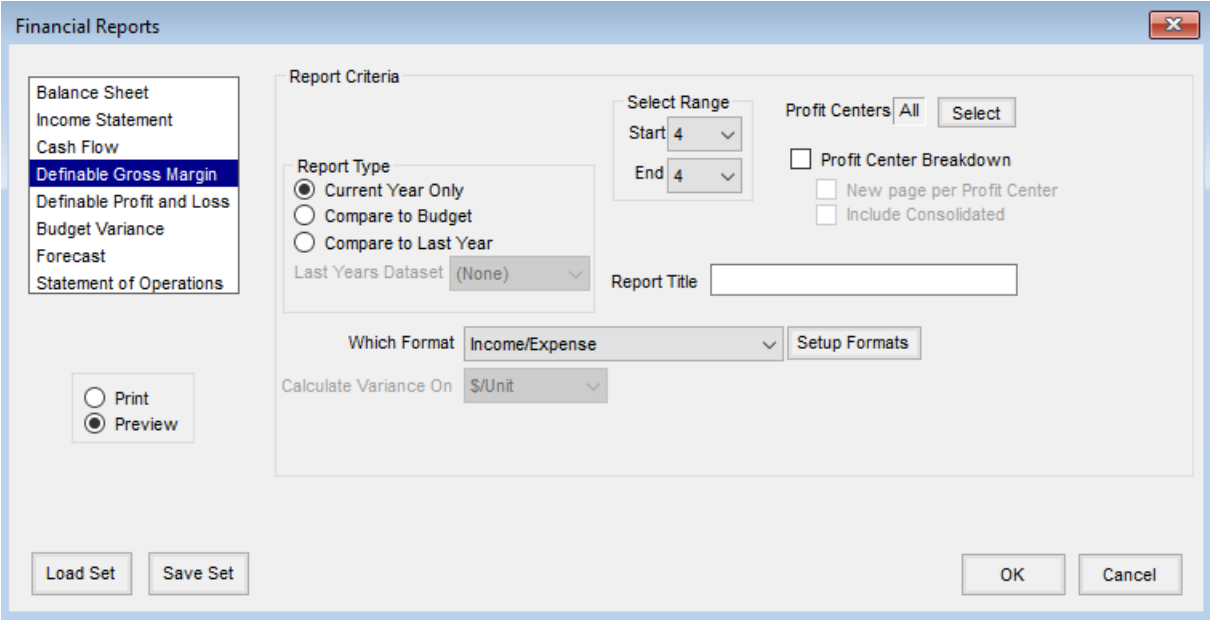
Financial Reports

Balance Sheet
Income Statement
Cash Flow
Definable Gross Margin
Definable Profit and Loss
Budget Variance
Forecast
Statement of Operations

Print
Preview

Report Criteria

Report Type
Current Year Only
Compare to Budget
Compare to Last Year
Last Years Dataset (None)

Select Range
Start 4
End 4

Profit Centers All Select
Profit Center Breakdown
New page per Profit Center
Include Consolidated

Report Title

Which Format Income/Expense Setup Formats
Calculate Variance On $/Unit

Load Set Save Set

OK Cancel